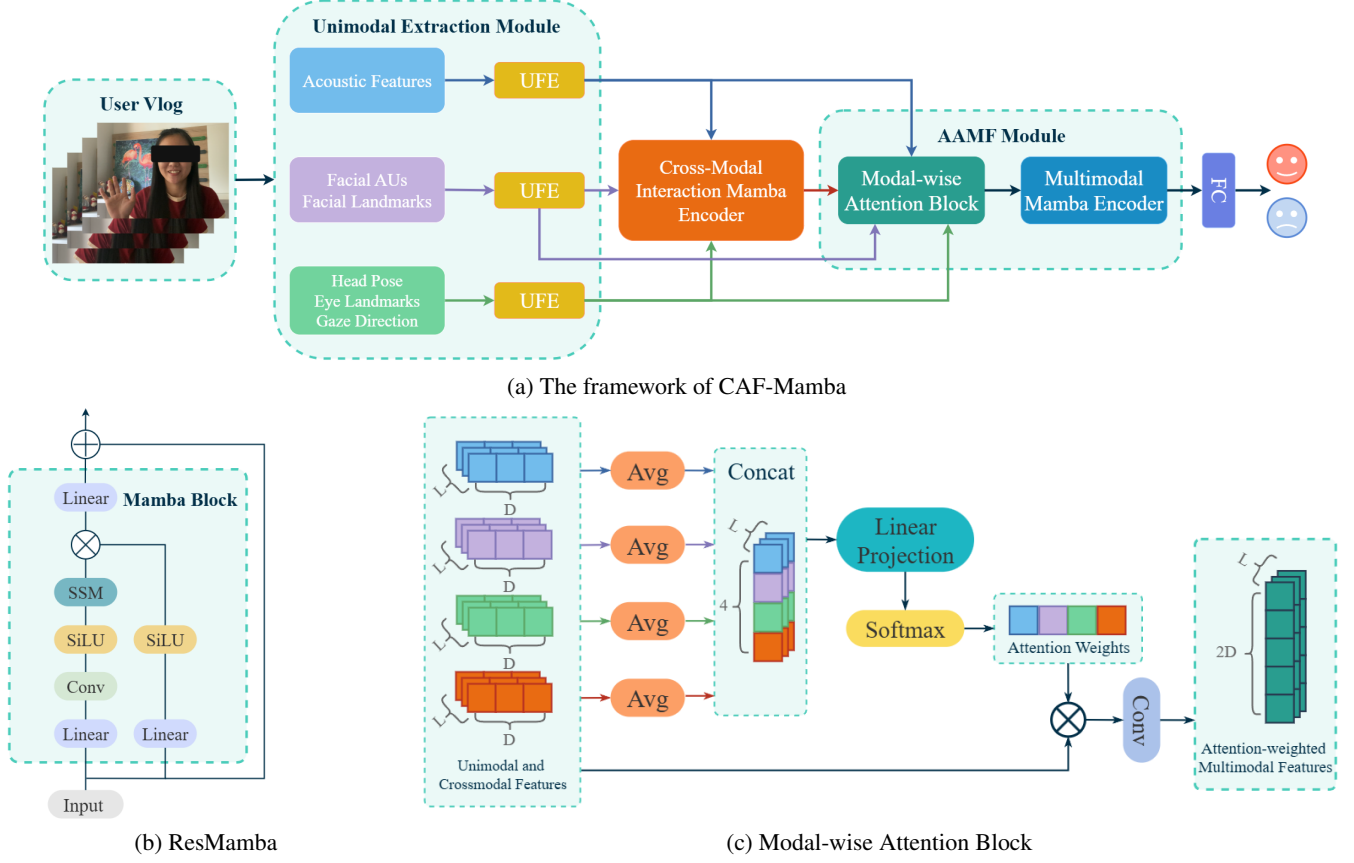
User Vlog

Unimodal Extraction Module

Acoustic Features

UFE

Facial AUs
Facial Landmarks

UFE

Head Pose
Eye Landmarks
Gaze Direction

UFE

Cross-Modal Interaction Mamba Encoder

AAMF Module

Modal-wise Attention Block

Multimodal Mamba Encoder

FC

(a) The framework of CAF-Mamba

Linear

Mamba Block

SSM

SiLU

SiLU

Conv

Linear

Linear

Input

(b) ResMamba

L

D

L

D

L

D

L

D

Unimodal and Crossmodal Features

Avg

Avg

Avg

Avg

Concat

L

4

Linear Projection

Softmax

Attention Weights

Conv

L

2D

Attention-weighted Multimodal Features

(c) Modal-wise Attention Block